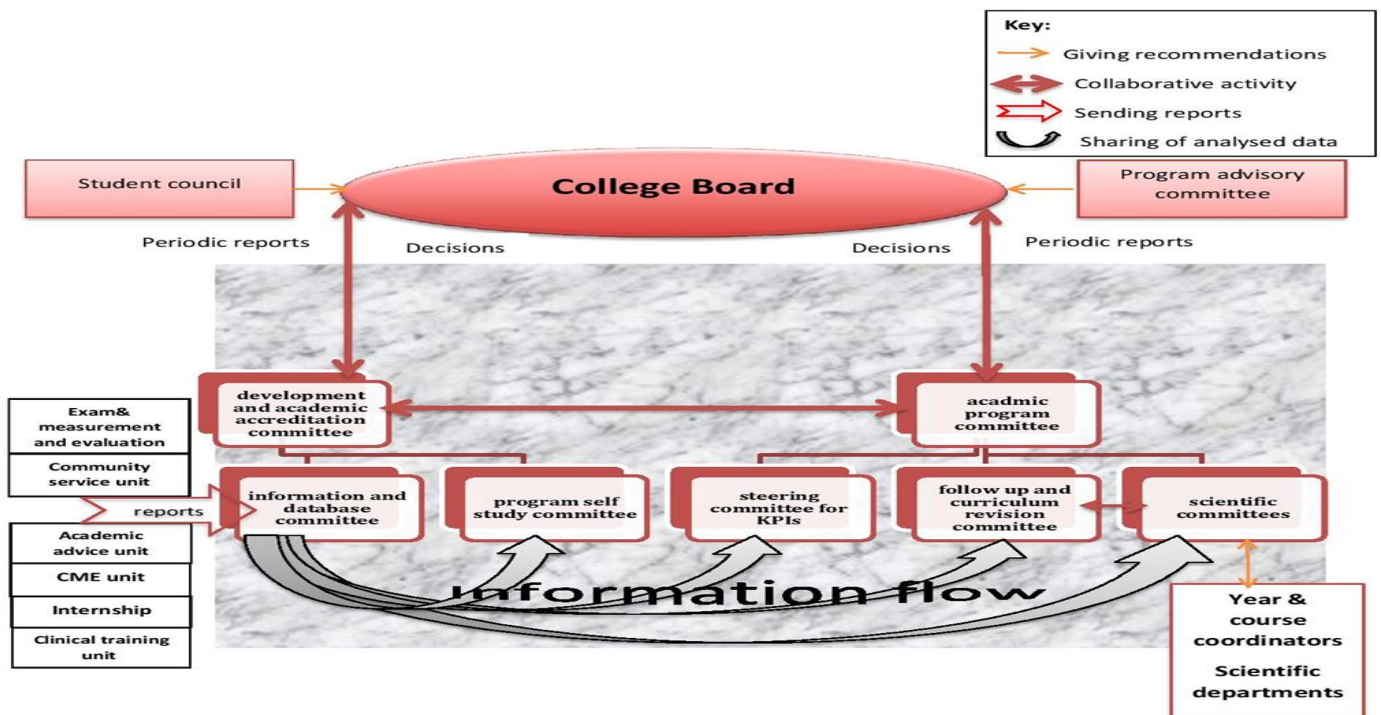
Key:
Giving recommendations
Collaborative activity
Sending reports
Sharing of analysed data

Student council

College Board

Program advisory committee

Periodic reports

Decisions

Decisions

Periodic reports

development and academic accreditation committee

acadmic program committee

Exam& measurement and evaluation

Community service unit

reports

Academic advice unit

CME unit

Internship

Clinical training unit

information and database committee

program self study committee

steering committee for KPIs

follow up and curriculum revision committee

scientific committees

Information flow

Year & course coordinators

Scientific departments